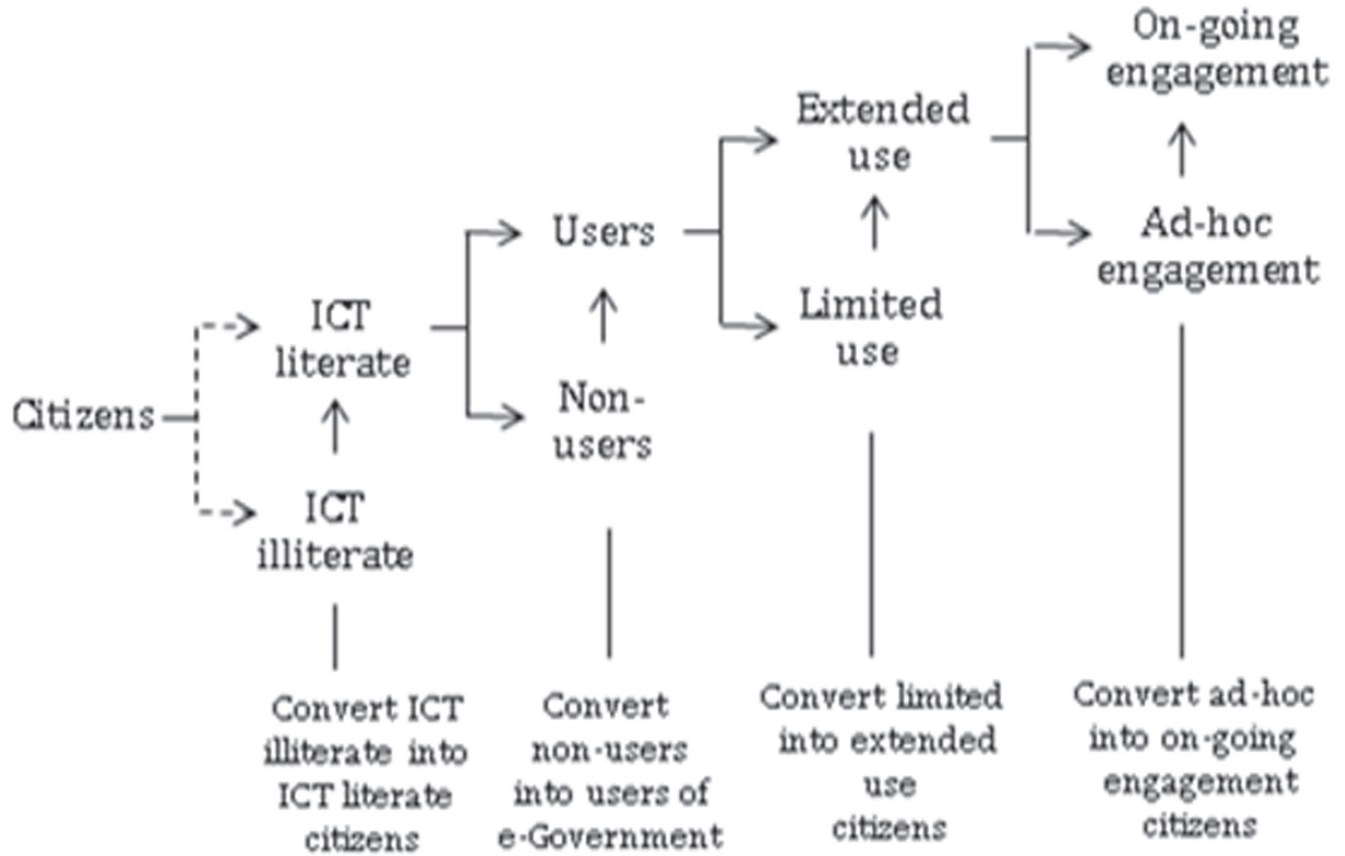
On-going engagement

Extended use

Ad-hoc engagement

Users

Limited use

ICT literate

Citizens

Non-users

ICT illiterate

Convert ICT illiterate into ICT literate citizens

Convert non-users into users of e-Government

Convert limited into extended use citizens

Convert ad-hoc into on-going engagement citizens